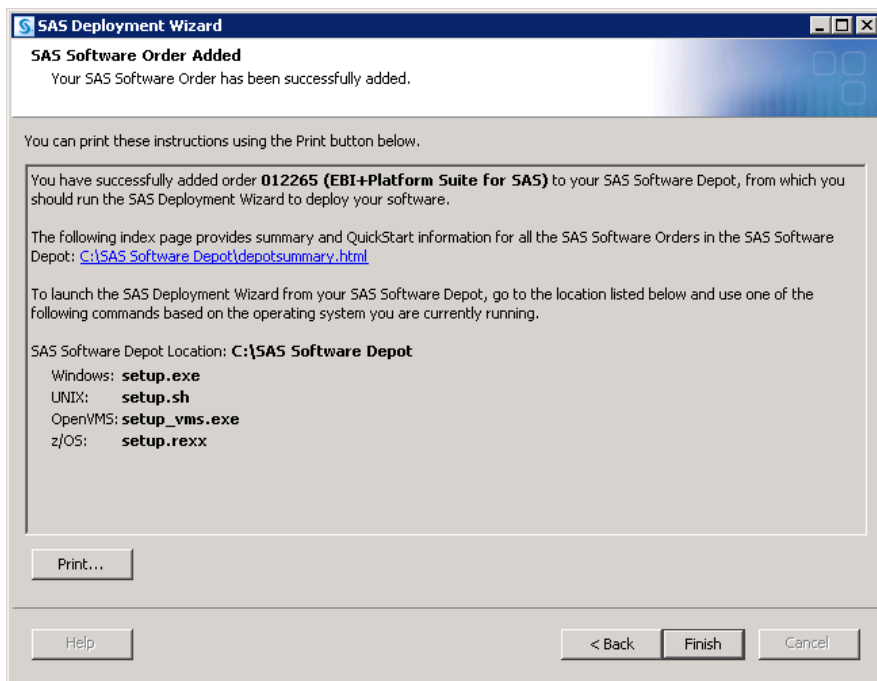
SAS Deployment Wizard

SAS Software Order Added
Your SAS Software Order has been successfully added.

You can print these instructions using the Print button below.

You have successfully added order 012265 (EBI+Platform Suite for SAS) to your SAS Software Depot, from which you should run the SAS Deployment Wizard to deploy your software.

The following index page provides summary and QuickStart information for all the SAS Software Orders in the SAS Software Depot: C:\SAS Software Depot\depotsummary.html

To launch the SAS Deployment Wizard from your SAS Software Depot, go to the location listed below and use one of the following commands based on the operating system you are currently running.

SAS Software Depot Location: C:\SAS Software Depot
Windows: setup.exe
UNIX: setup.sh
OpenVMS: setup_vms.exe
z/OS: setup.rexx

Print...

Help

< Back Finish Cancel